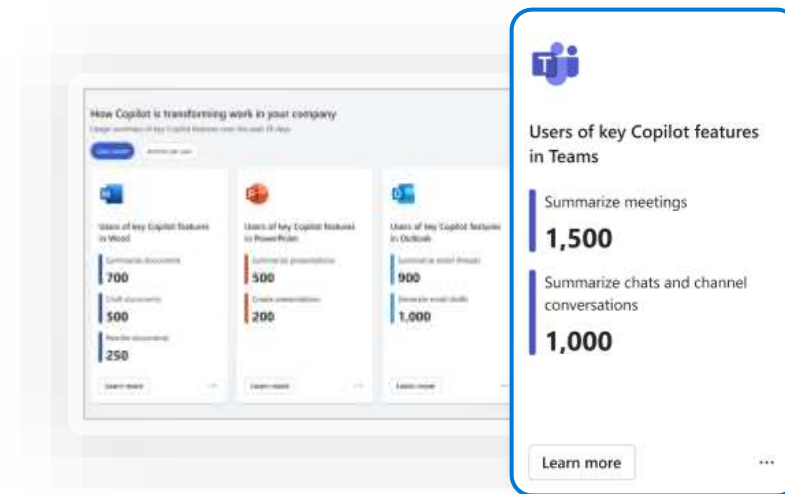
How Copilot is transforming work in your company

Usage summary of key Copilot features over the past 28 days

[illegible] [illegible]

Users of key Copilot features in Word

Summarize documents
700

Draft documents
500

Rewrite documents
250

Learn more

Users of key Copilot features in PowerPoint

Summarize presentations
500

Create presentations
200

Learn more

Users of key Copilot features in Outlook

Summarize email threads
900

Generate email drafts
1,000

Learn more

Users of key Copilot features in Teams

Summarize meetings
1,500

Summarize chats and channel conversations
1,000

Learn more

...